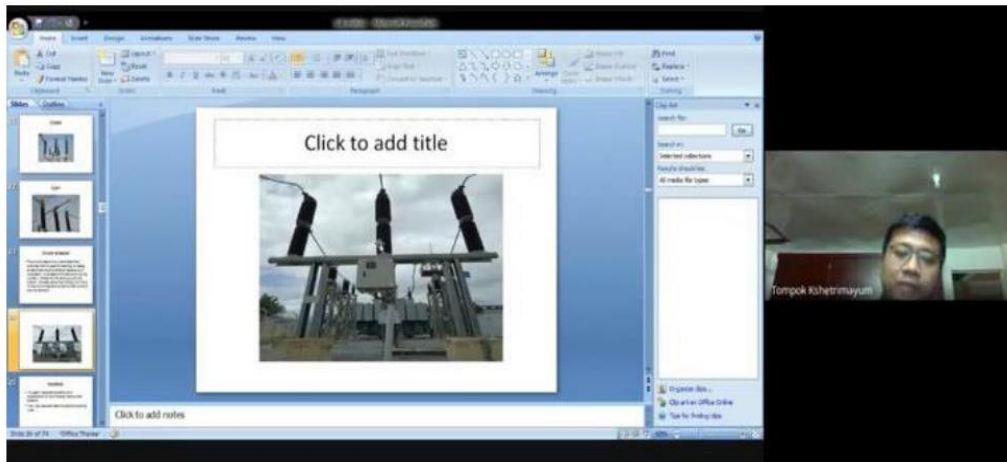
Home Insert Design Animations Slide Show Review View

Cut
Copy
Format Painter
Clipboard
Layout
Reset
Delete
New Slide
Slides
Font
Paragraph
Drawing
Arrange
Quick Styles
Find
Replace
Select
Editing

Slides Outline

Click to add title

Click to add notes

Clip Art
Search for:
Go
Search in:
Selected collections
Results should be:
All media file types

Organize clips...
Clip art on Office Online
Tips for finding clips

Slide 26 of 74 "Office Theme"

Tompok Kshetrimayum